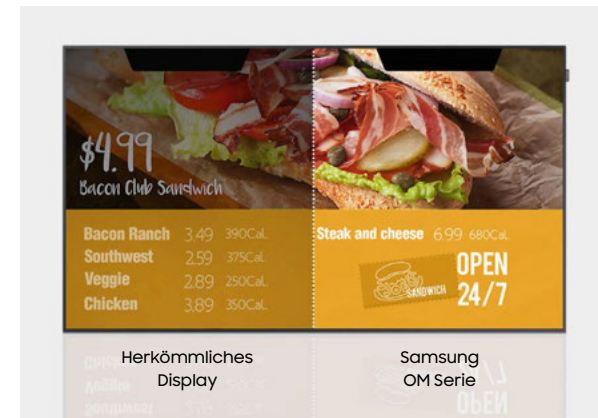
$4.99
Bacon Club Sandwich

Bacon Ranch 3.49 390Cal.
Southwest 2.59 375Cal.
Veggie 2.89 250Cal.
Chicken 3.89 350Cal.

Steak and cheese 6.99 680Cal.

SANDWICH

OPEN
24/7

Herkömmliches Display

Samsung OM Serie